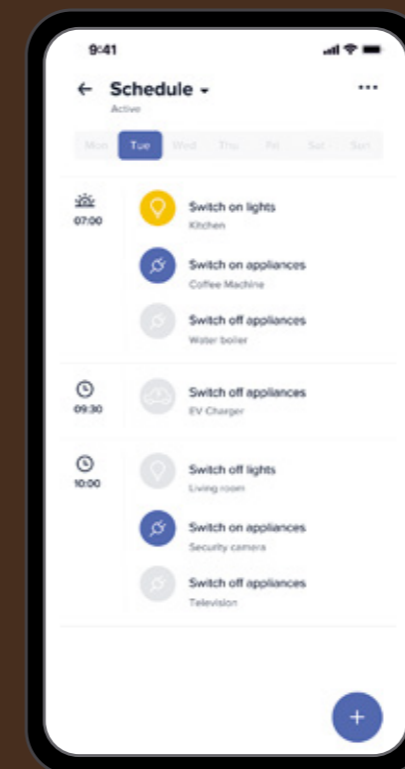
9:41

← Schedule ▾ ···
Active

Mon Tue Wed Thu Fri Sat Sun

07:00

Switch on lights
Kitchen

Switch on appliances
Coffee Machine

Switch off appliances
Water boiler

09:30

Switch off appliances
EV Charger

10:00

Switch off lights
Living room

Switch on appliances
Security camera

Switch off appliances
Television

+